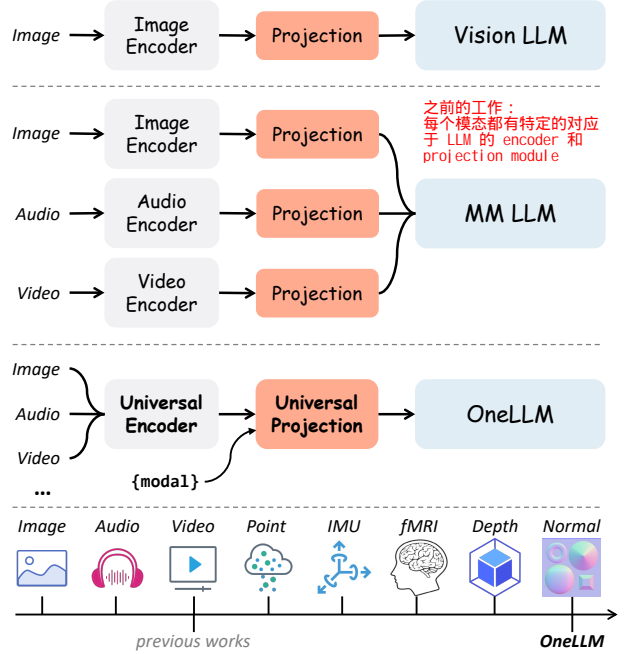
Image

Image Encoder

Projection

Vision LLM

之前的工作：每个模态都有特定的对应于 LLM 的 encoder 和 projection module

Image

Image Encoder

Projection

Audio

Audio Encoder

Projection

MM LLM

Video

Video Encoder

Projection

Image

Audio

Video

...

Universal Encoder

Universal Projection

OneLLM

{modal}

Image

Audio

Video

Point

IMU

fMRI

Depth

Normal

previous works

OneLLM